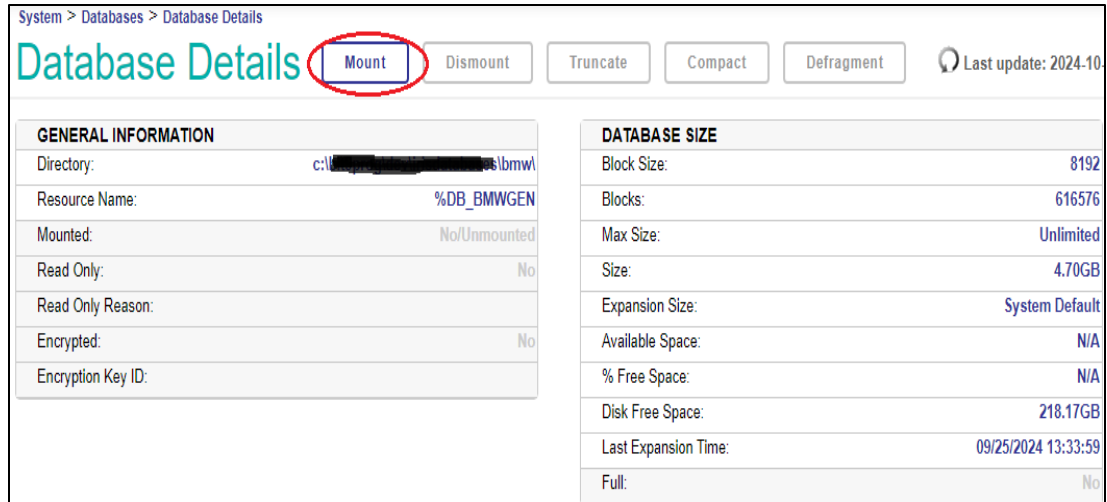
System > Databases > Database Details

Database Details

Mount Dismount Truncate Compact Defragment

Last update: 2024-10-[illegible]

| GENERAL INFORMATION | |
|---|---|
| Directory: | c:\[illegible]s\bmw\ |
| Resource Name: | %DB_BMWGEN |
| Mounted: | No/Unmounted |
| Read Only: | No |
| Read Only Reason: | |
| Encrypted: | No |
| Encryption Key ID: | |

| DATABASE SIZE | |
|---|---|
| Block Size: | 8192 |
| Blocks: | 616576 |
| Max Size: | Unlimited |
| Size: | 4.70GB |
| Expansion Size: | System Default |
| Available Space: | N/A |
| % Free Space: | N/A |
| Disk Free Space: | 218.17GB |
| Last Expansion Time: | 09/25/2024 13:33:59 |
| Full: | No |